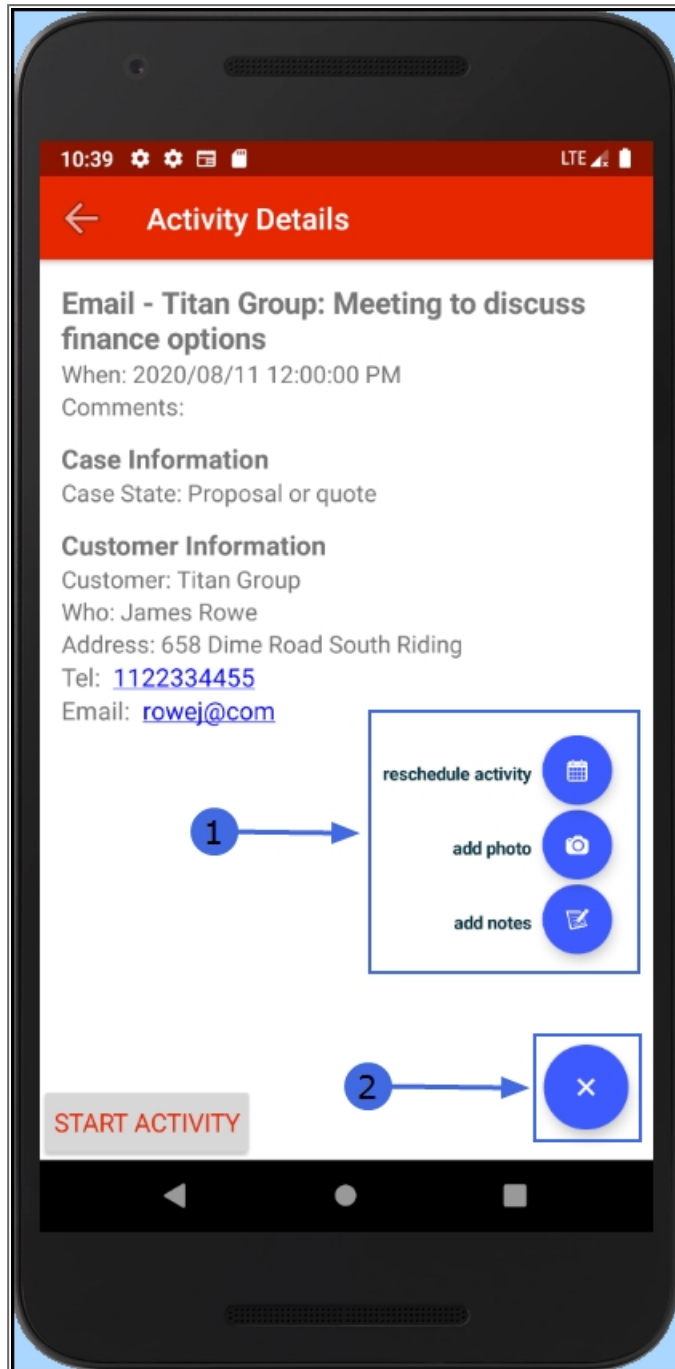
10:39 LTE

Activity Details

Email - Titan Group: Meeting to discuss finance options
When: 2020/08/11 12:00:00 PM
Comments:

Case Information
Case State: Proposal or quote

Customer Information
Customer: Titan Group
Who: James Rowe
Address: 658 Dime Road South Riding
Tel: 1122334455
Email: rowej@com

reschedule activity
add photo
add notes

1

2

×

START ACTIVITY